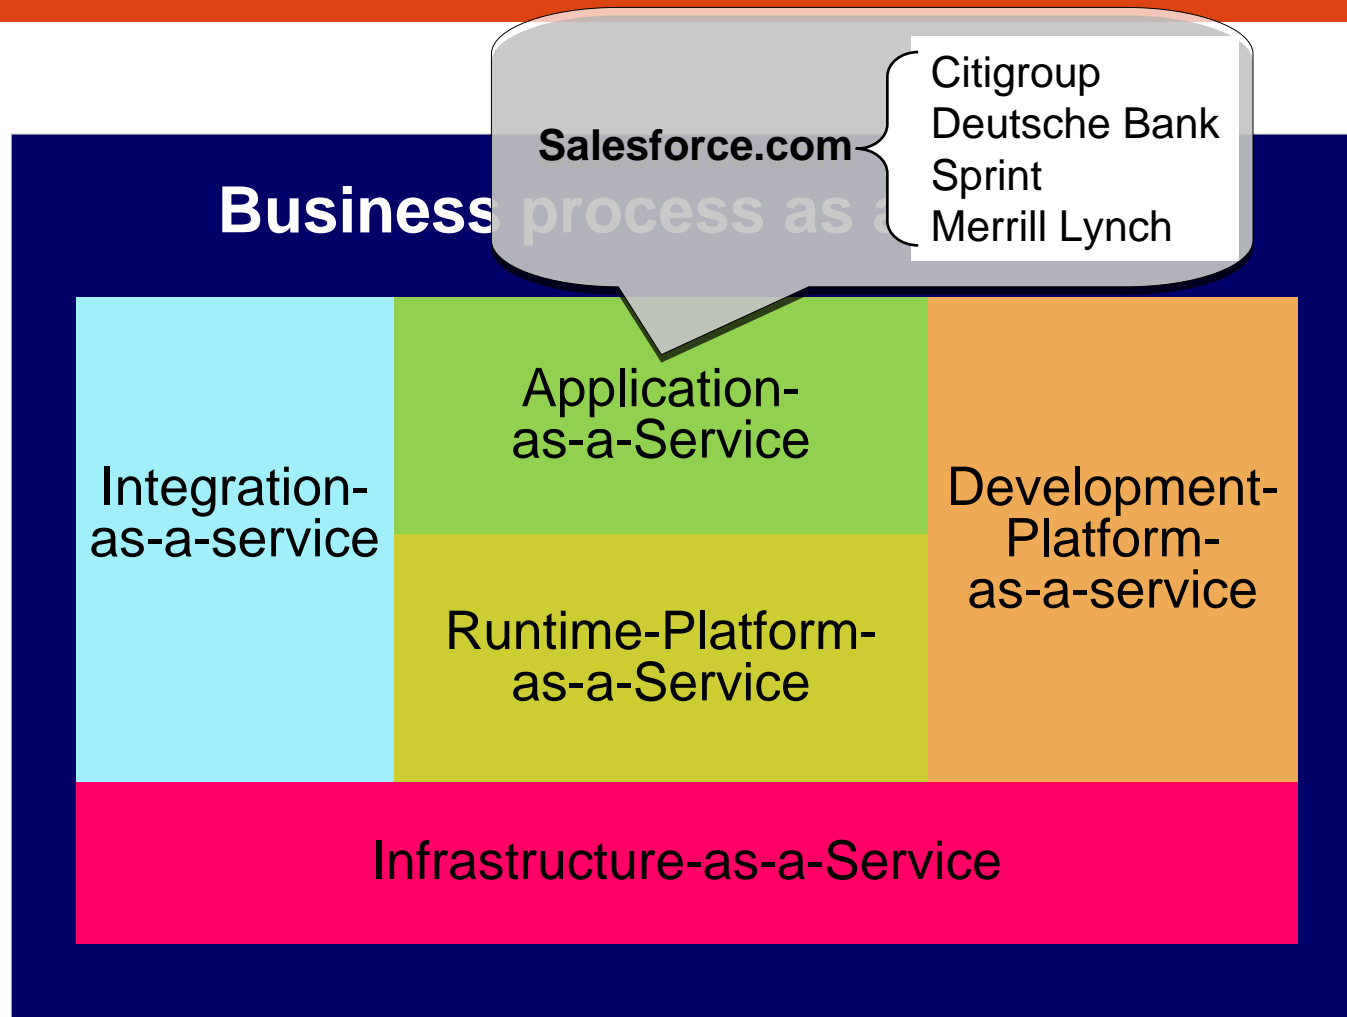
Salesforce.com

Citigroup
Deutsche Bank
Sprint
Merrill Lynch

Business process as a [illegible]

Integration-as-a-service

Application-as-a-Service

Runtime-Platform-as-a-Service

Development-Platform-as-a-service

Infrastructure-as-a-Service